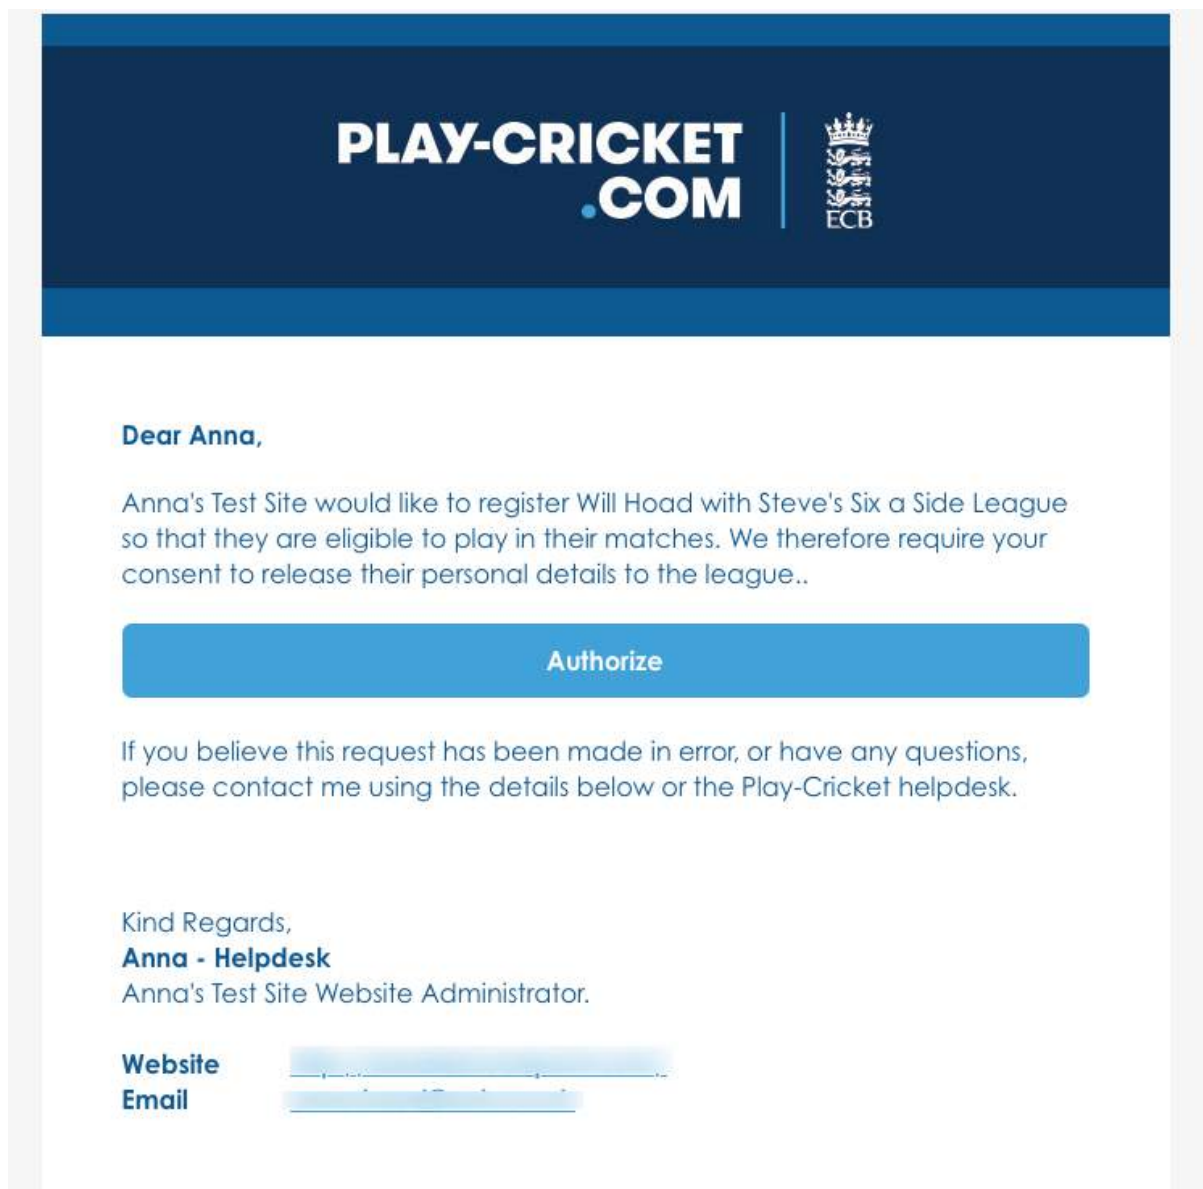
PLAY-CRICKET .COM

ECB

Dear Anna,

Anna's Test Site would like to register Will Hoad with Steve's Six a Side League so that they are eligible to play in their matches. We therefore require your consent to release their personal details to the league..

Authorize

If you believe this request has been made in error, or have any questions, please contact me using the details below or the Play-Cricket helpdesk.

Kind Regards,
Anna - Helpdesk
Anna's Test Site Website Administrator.

| Website | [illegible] |
|---|---|
| Email | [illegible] |